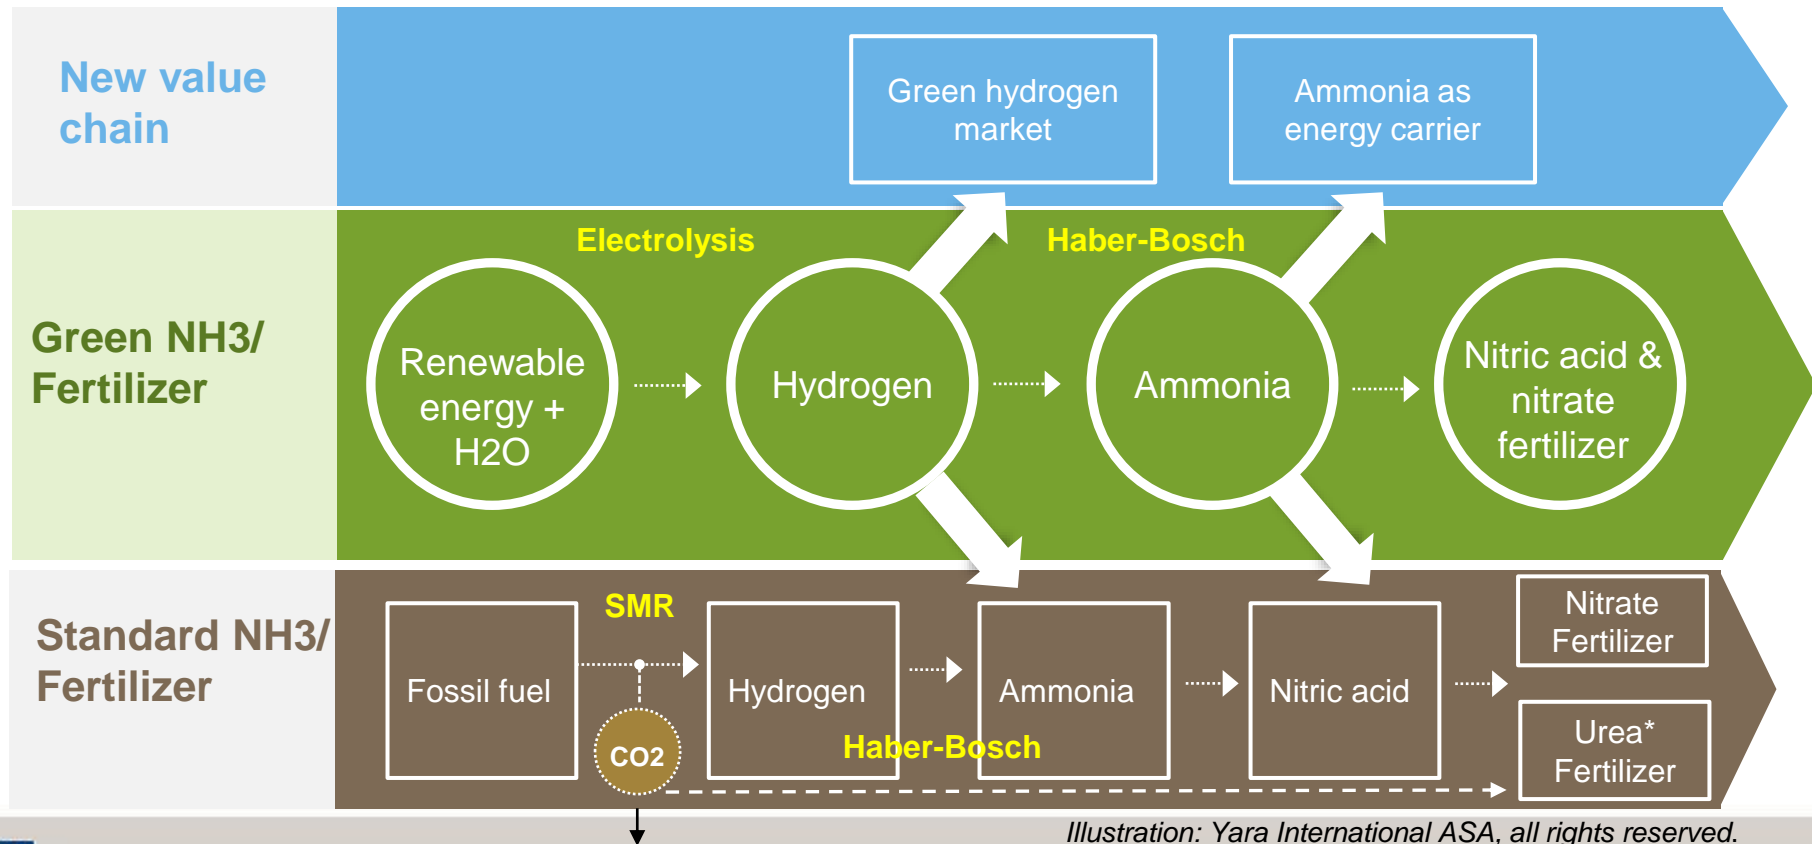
New value chain

Green hydrogen market

Ammonia as energy carrier

Green NH3/ Fertilizer

Electrolysis

Haber-Bosch

Renewable energy + H2O

Hydrogen

Ammonia

Nitric acid & nitrate fertilizer

Standard NH3/ Fertilizer

SMR

Fossil fuel

Hydrogen

Ammonia

Nitric acid

Nitrate Fertilizer

Urea* Fertilizer

CO2

Haber-Bosch

Illustration: Yara International ASA, all rights reserved.